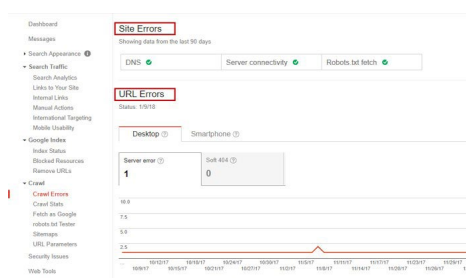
Dashboard
Messages
▸ Search Appearance
▾ Search Traffic
Search Analytics
Links to Your Site
Internal Links
Manual Actions
International Targeting
Mobile Usability
▾ Google Index
Index Status
Blocked Resources
Remove URLs
▾ Crawl
Crawl Errors
Crawl Stats
Fetch as Google
robots.txt Tester
Sitemaps
URL Parameters
Security Issues
Web Tools

Site Errors
Showing data from the last 90 days

| DNS | Server connectivity | Robots.txt fetch |
|---|---|---|

URL Errors
Status: 1/5/18

Desktop
Smartphone

Server error
1

Soft 404
0

10.0
7.5
5.0
2.5

10/9/17 10/12/17 10/15/17 10/18/17 10/21/17 10/24/17 10/27/17 10/30/17 11/2/17 11/5/17 11/8/17 11/11/17 11/14/17 11/17/17 11/20/17 11/23/17 11/26/17 11/29/17 1